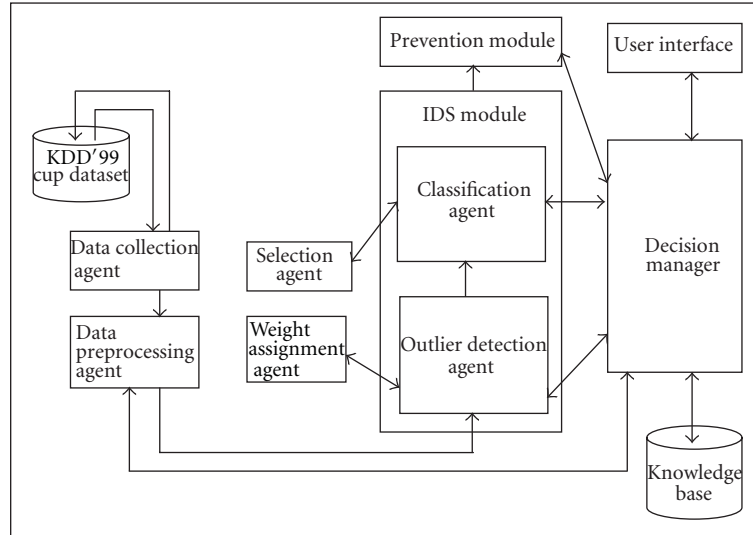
Prevention module

User interface

IDS module

KDD'99 cup dataset

Classification agent

Data collection agent

Selection agent

Decision manager

Data preprocessing agent

Weight assignment agent

Outlier detection agent

Knowledge base